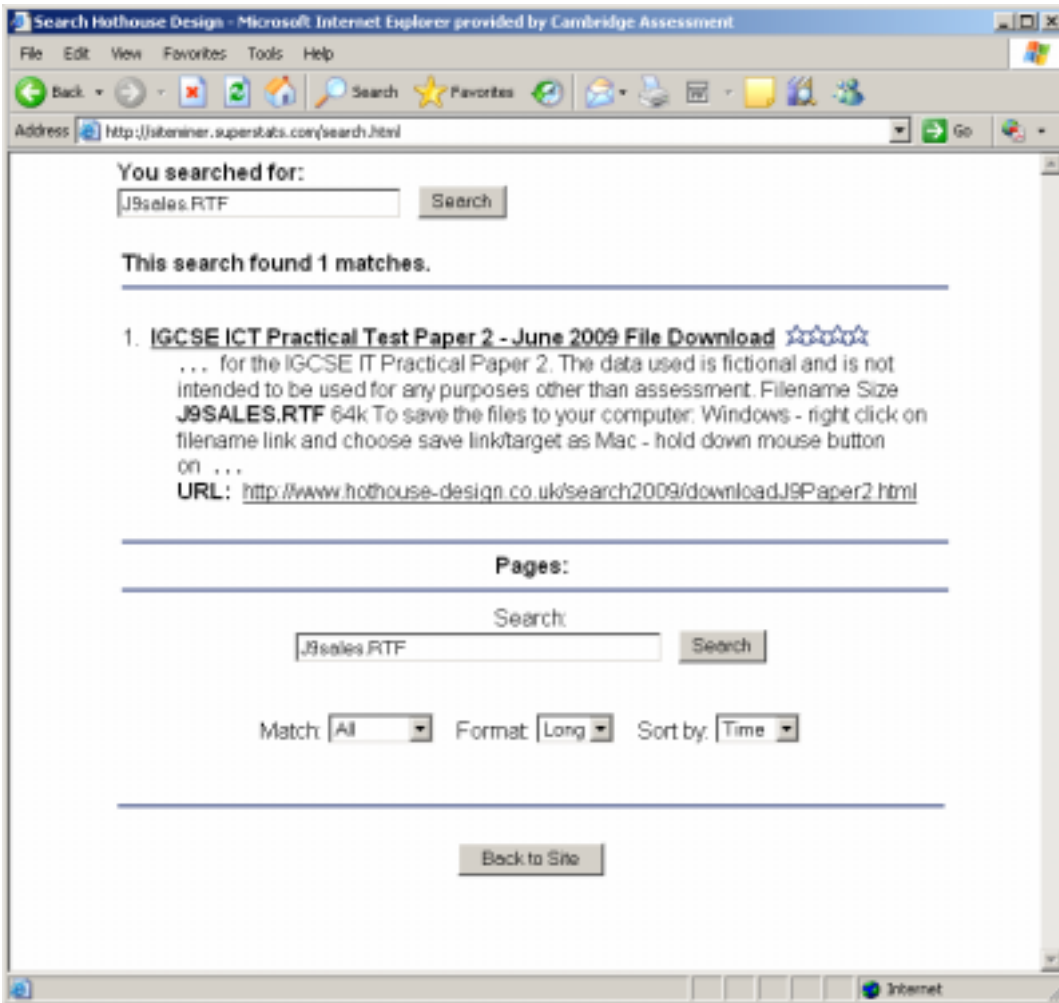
Search Hothouse Design - Microsoft Internet Explorer provided by Cambridge Assessment

File Edit View Favorites Tools Help

Back Search Favorites

Address http://siteminer.superstats.com/search.html Go

You searched for:

J9sales.RTF Search

This search found 1 matches.

1. IGCSE ICT Practical Test Paper 2 - June 2009 File Download

. . . for the IGCSE IT Practical Paper 2. The data used is fictional and is not intended to be used for any purposes other than assessment. Filename Size **J9SALES.RTF** 64k To save the files to your computer: Windows - right click on filename link and choose save link/target as Mac - hold down mouse button on . . .

**URL:** http://www.hothouse-design.co.uk/search2009/downloadJ9Paper2.html

Pages:

Search:

J9sales.RTF Search

Match: All Format: Long Sort by: Time

Back to Site

Internet